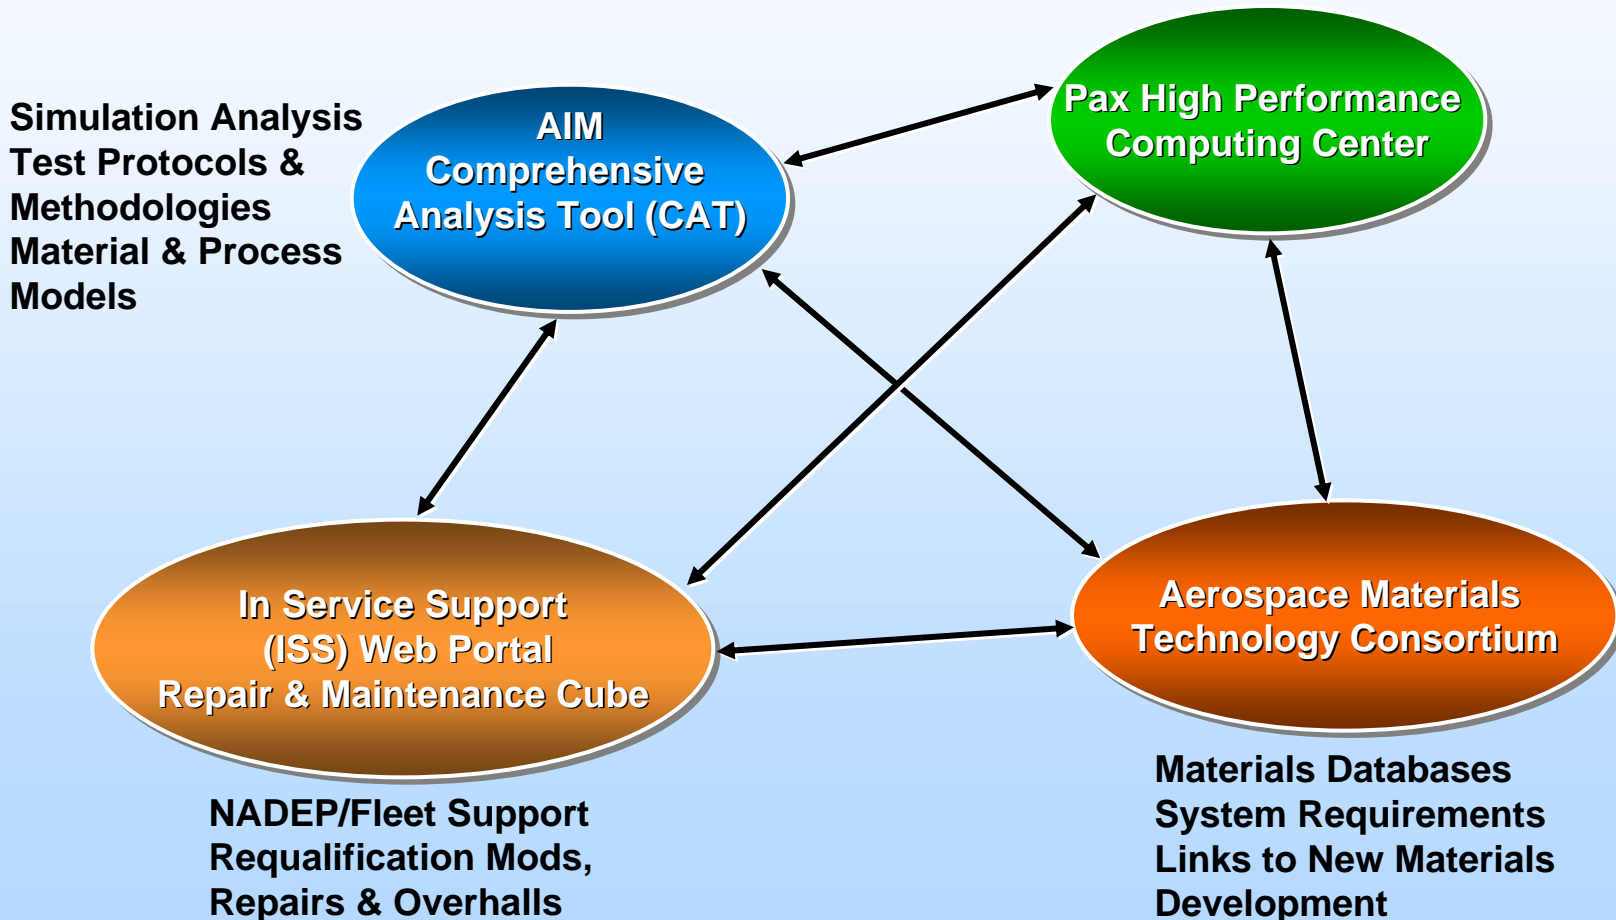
Simulation Analysis
Test Protocols &
Methodologies
Material & Process
Models

AIM
Comprehensive
Analysis Tool (CAT)

Pax High Performance
Computing Center

In Service Support
(ISS) Web Portal
Repair & Maintenance Cube

Aerospace Materials
Technology Consortium

NADEP/Fleet Support
Requalification Mods,
Repairs & Overhalls

Materials Databases
System Requirements
Links to New Materials
Development